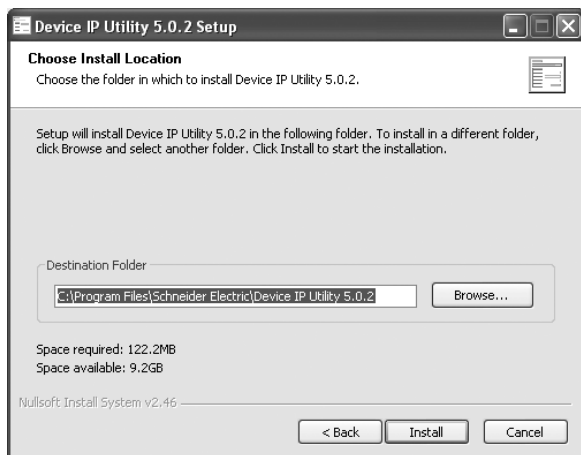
Device IP Utility 5.0.2 Setup

Choose Install Location

Choose the folder in which to install Device IP Utility 5.0.2.

Setup will install Device IP Utility 5.0.2 in the following folder. To install in a different folder, click Browse and select another folder. Click Install to start the installation.

Destination Folder

C:\Program Files\Schneider Electric\Device IP Utility 5.0.2

Browse...

Space required: 122.2MB
Space available: 9.2GB

Nullsoft Install System v2.46

< Back Install Cancel